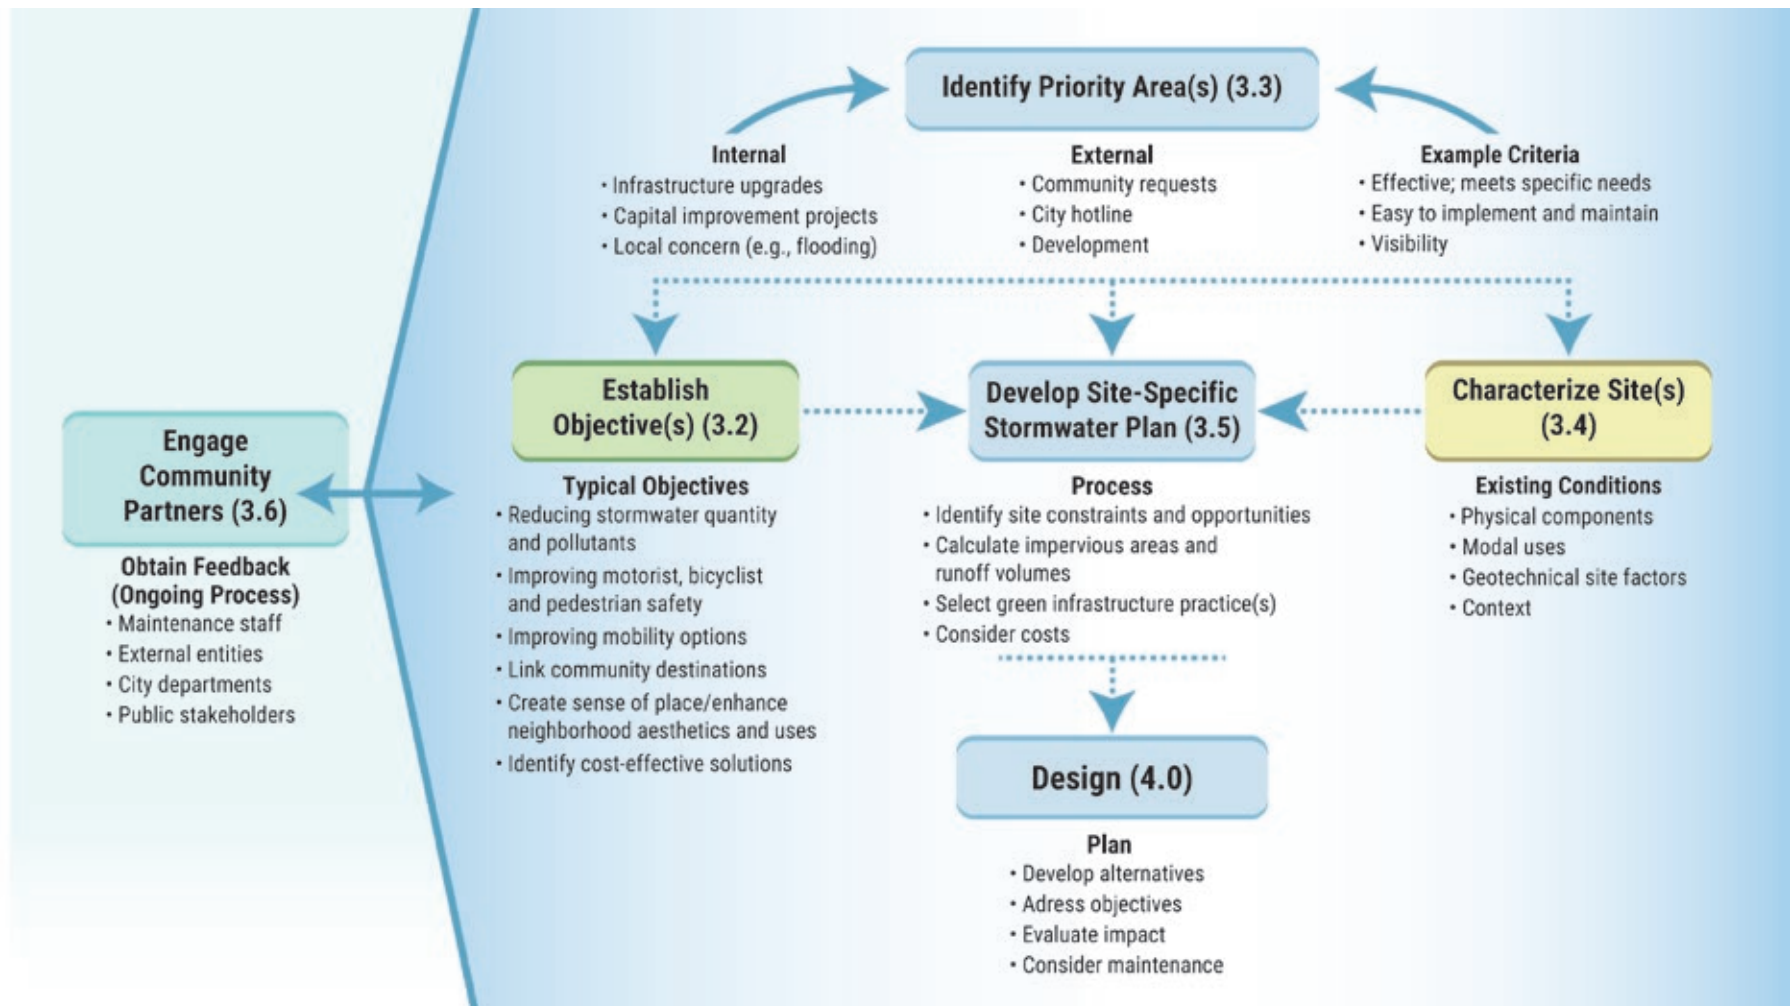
Identify Priority Area(s) (3.3)

Internal
• Infrastructure upgrades
• Capital improvement projects
• Local concern (e.g., flooding)

External
• Community requests
• City hotline
• Development

Example Criteria
• Effective; meets specific needs
• Easy to implement and maintain
• Visibility

Engage Community Partners (3.6)

Obtain Feedback (Ongoing Process)
• Maintenance staff
• External entities
• City departments
• Public stakeholders

Establish Objective(s) (3.2)

Typical Objectives
• Reducing stormwater quantity and pollutants
• Improving motorist, bicyclist and pedestrian safety
• Improving mobility options
• Link community destinations
• Create sense of place/enhance neighborhood aesthetics and uses
• Identify cost-effective solutions

Develop Site-Specific Stormwater Plan (3.5)

Process
• Identify site constraints and opportunities
• Calculate impervious areas and runoff volumes
• Select green infrastructure practice(s)
• Consider costs

Characterize Site(s) (3.4)

Existing Conditions
• Physical components
• Modal uses
• Geotechnical site factors
• Context

Design (4.0)

Plan
• Develop alternatives
• Adress objectives
• Evaluate impact
• Consider maintenance